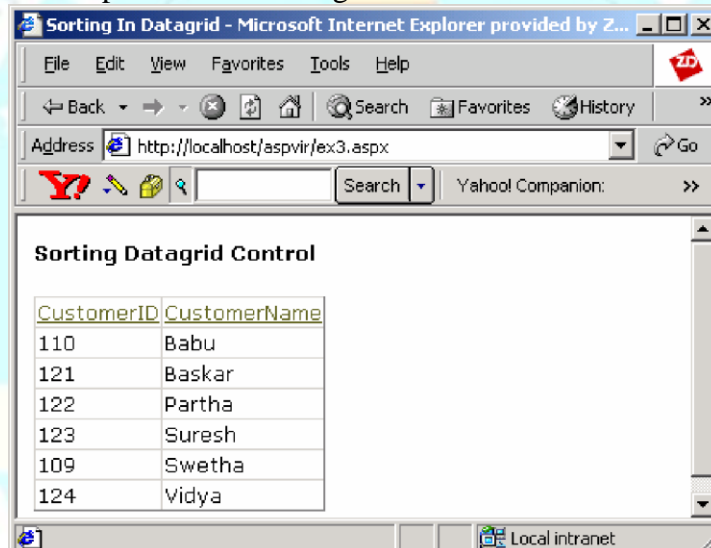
Sorting In Datagrid - Microsoft Internet Explorer provided by Z...

File Edit View Favorites Tools Help

Back Search Favorites History

Address http://localhost/aspvir/ex3.aspx Go

Search Yahoo! Companion:

Sorting Datagrid Control

| CustomerID | CustomerName |
|---|---|
| 110 | Babu |
| 121 | Baskar |
| 122 | Partha |
| 123 | Suresh |
| 109 | Swetha |
| 124 | Vidya |

Local intranet